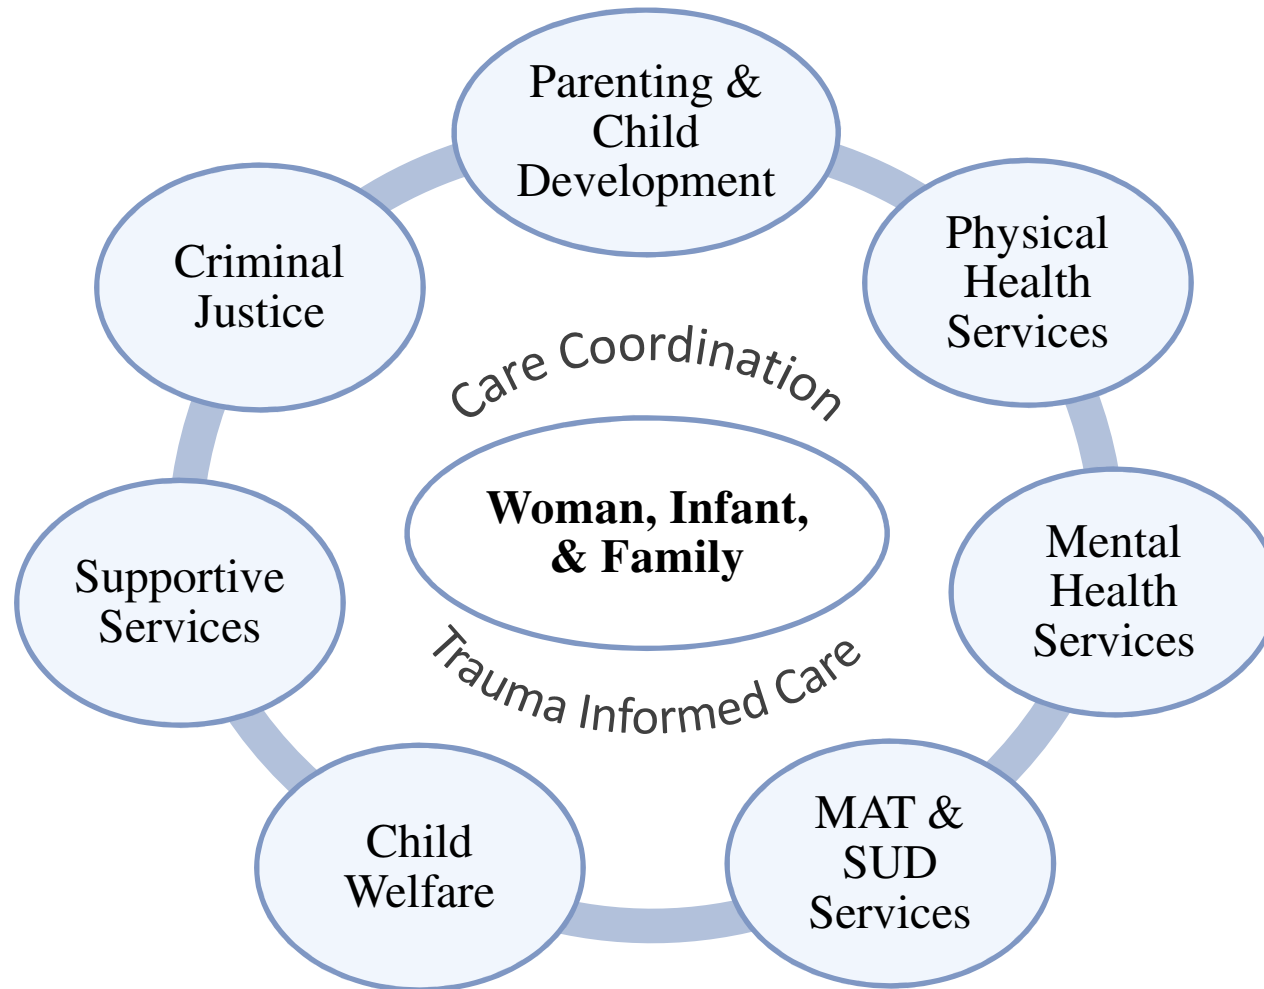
Parenting & Child Development

Physical Health Services

Mental Health Services

MAT & SUD Services

Child Welfare

Supportive Services

Criminal Justice

Care Coordination

Woman, Infant, & Family

Trauma Informed Care